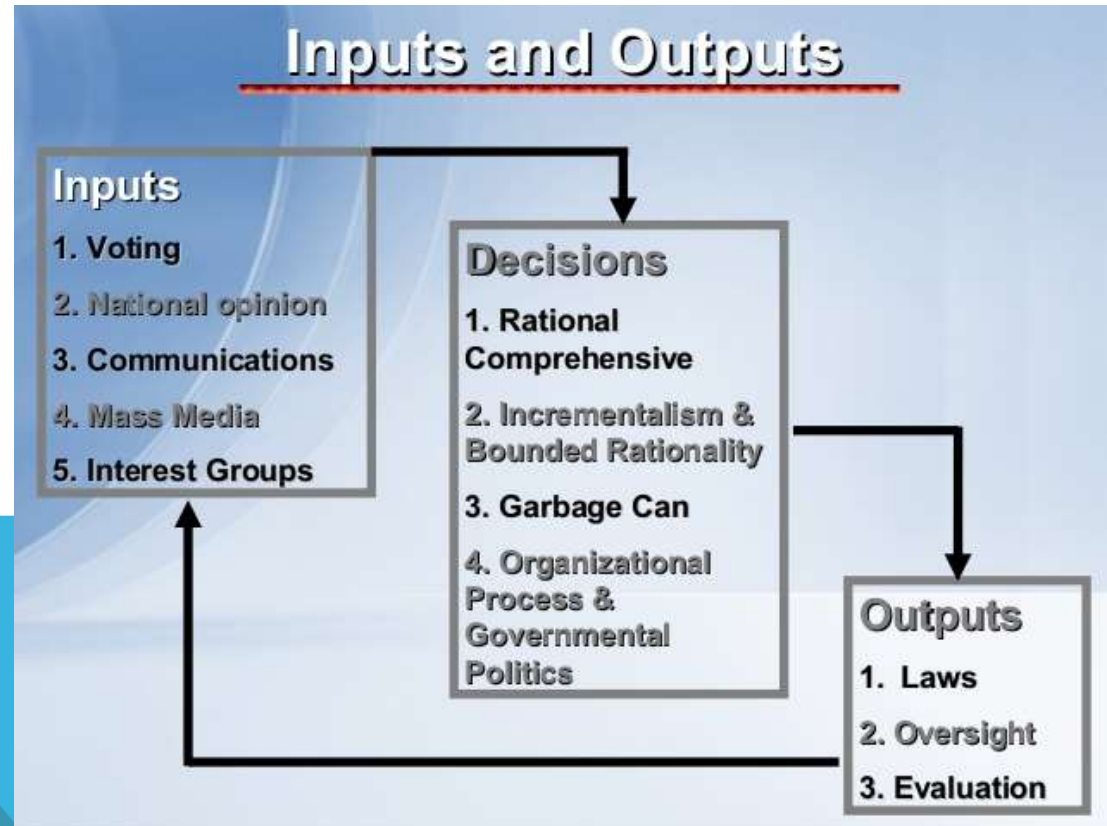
Inputs and Outputs

Inputs
1. Voting
2. National opinion
3. Communications
4. Mass Media
5. Interest Groups

Decisions
1. Rational Comprehensive
2. Incrementalism & Bounded Rationality
3. Garbage Can
4. Organizational Process & Governmental Politics

Outputs
1. Laws
2. Oversight
3. Evaluation